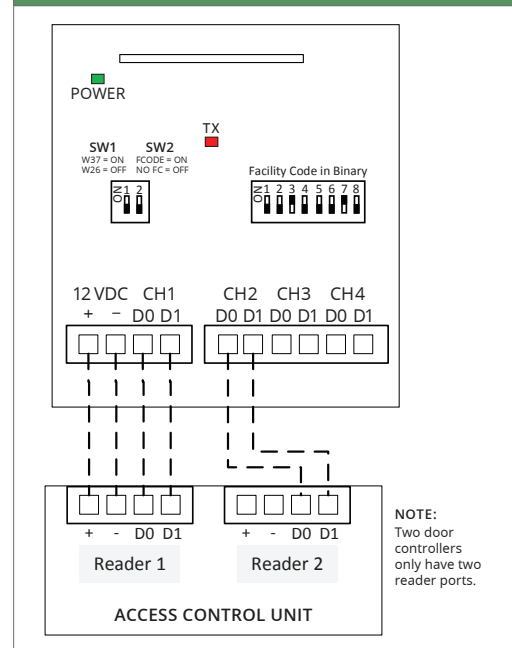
POWER

TX

SW1
W37 = ON
W26 = OFF

SW2
FCODE = ON
NO FC = OFF

ON 1 2

Facility Code in Binary

ON 1 2 3 4 5 6 7 8

12 VDC CH1
+ − D0 D1

CH2 CH3 CH4
D0 D1 D0 D1 D0 D1

+ - D0 D1
Reader 1

+ - D0 D1
Reader 2

ACCESS CONTROL UNIT

NOTE:
Two door controllers only have two reader ports.